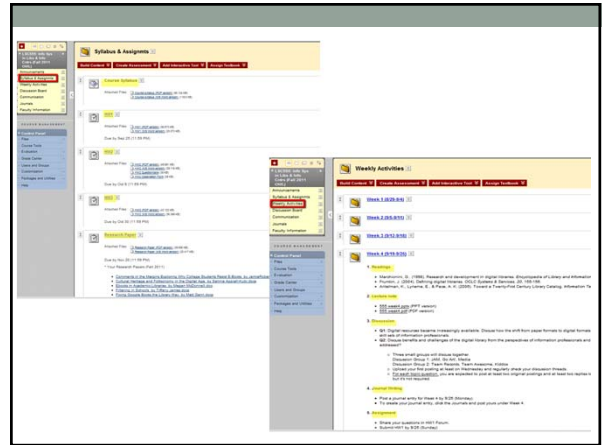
Syllabus & Assignments

Build Content | Create Assessment | Add Interactive Tool | Assign Textbook

Course Syllabus

HW1

HW2

HW3

Research Paper

Weekly Activities

Build Content | Create Assessment | Add Interactive Tool | Assign Textbook

Week 1 (8/25-9/4)

Week 2 (9/5-9/11)

Week 3 (9/12-9/18)

Week 4 (9/19-9/25)

1. Readings

2. Lecture note

3. Discussion

4. Journal Writing

5. Assignment

Announcements
Syllabus & Assignments
Weekly Activities
Discussion Board
Communication
Journals
Faculty Information

COURSE MANAGEMENT
Control Panel
Files
Course Tools
Evaluation
Grade Center
Users and Groups
Customization
Packages and Utilities
Help